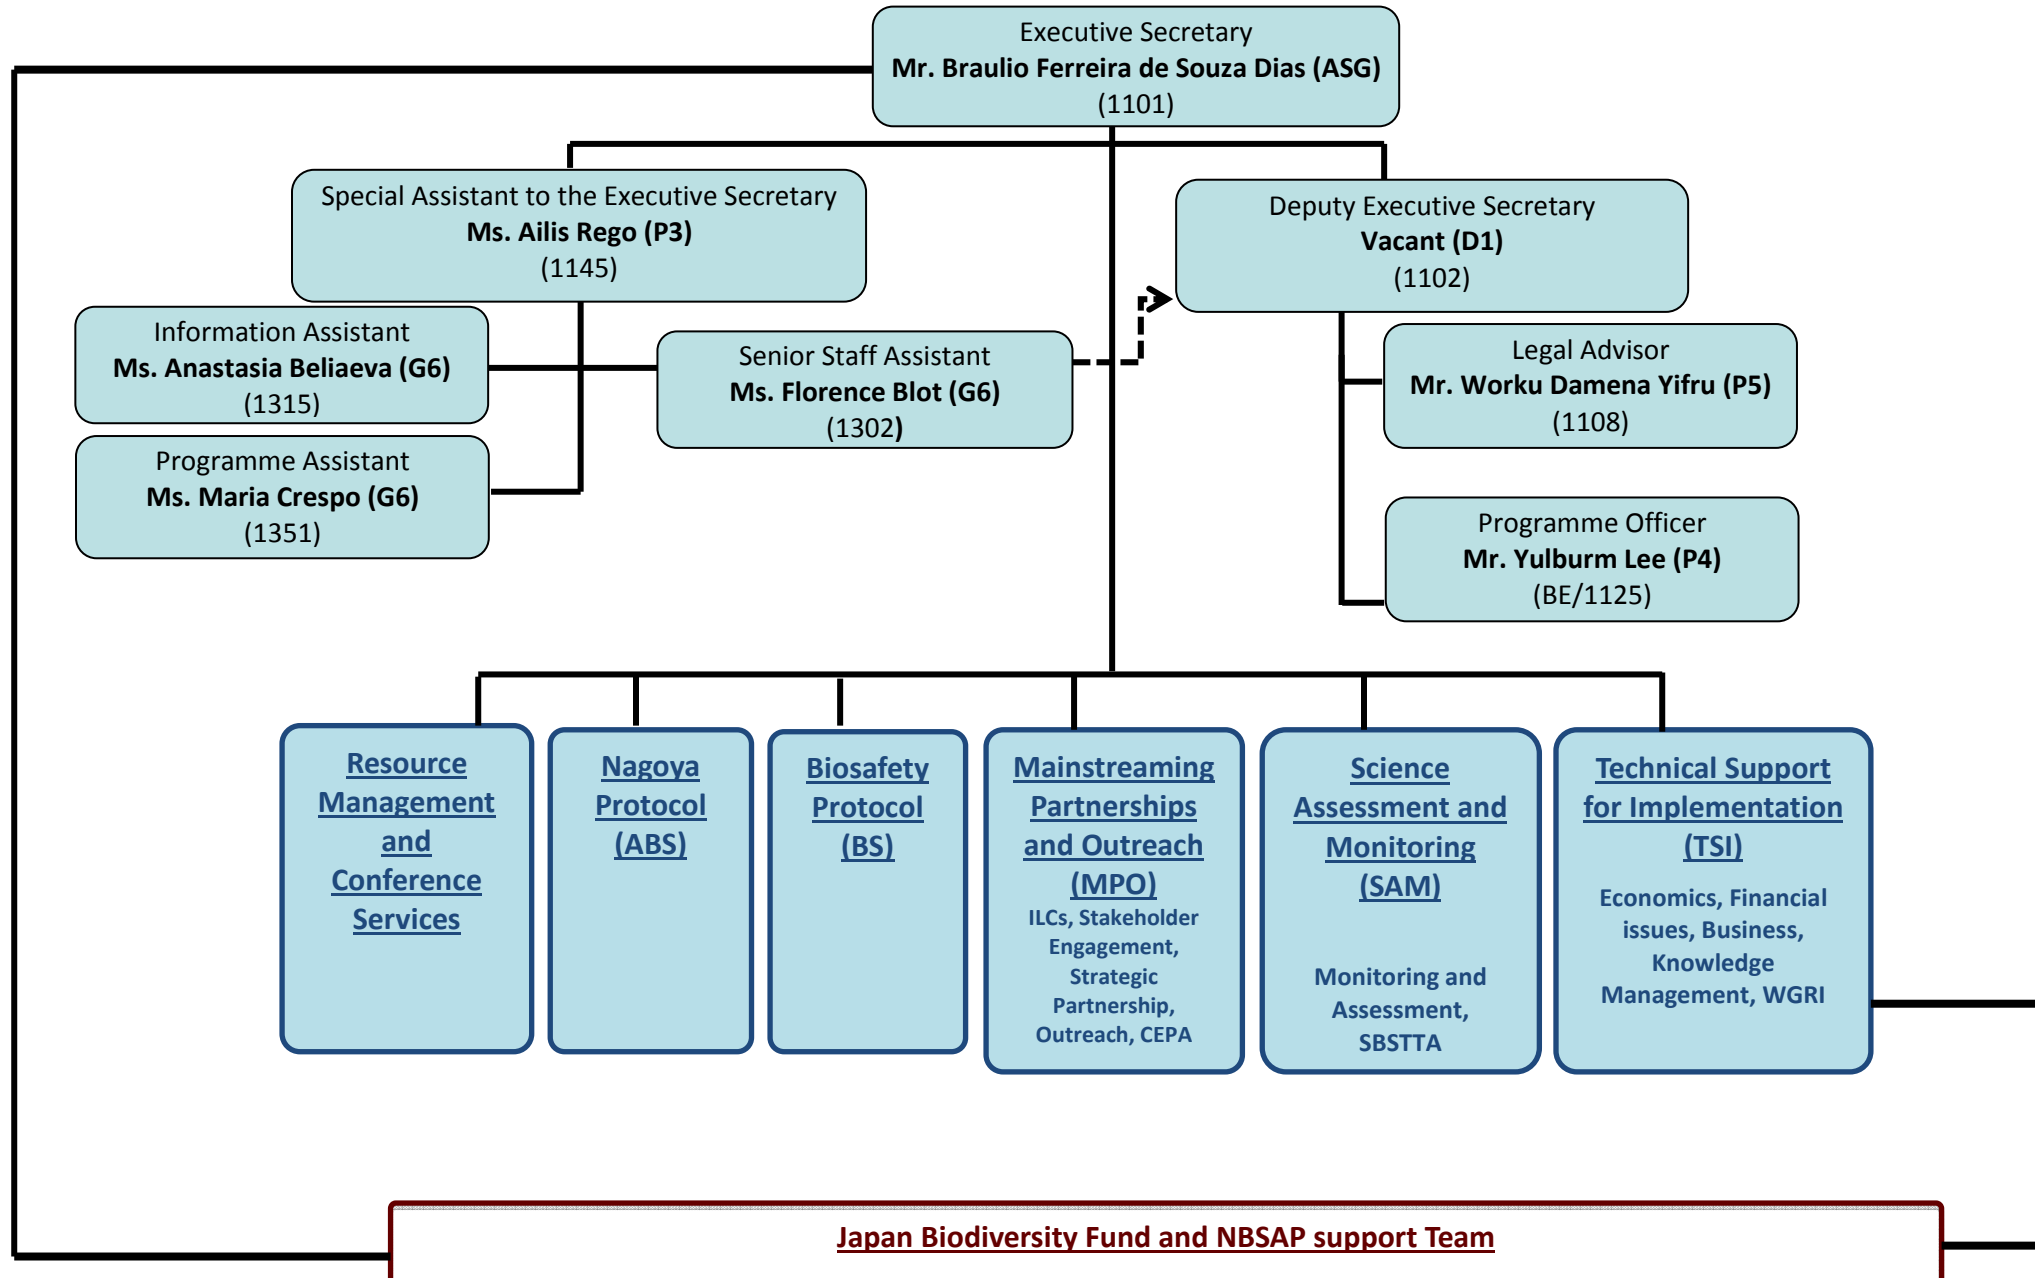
Executive Secretary
Mr. Braulio Ferreira de Souza Dias (ASG)
(1101)

Special Assistant to the Executive Secretary
Ms. Ailis Rego (P3)
(1145)

Deputy Executive Secretary
Vacant (D1)
(1102)

Information Assistant
Ms. Anastasia Beliaeva (G6)
(1315)

Senior Staff Assistant
Ms. Florence Blot (G6)
(1302)

Legal Advisor
Mr. Worku Damena Yifru (P5)
(1108)

Programme Assistant
Ms. Maria Crespo (G6)
(1351)

Programme Officer
Mr. Yulburm Lee (P4)
(BE/1125)

Resource Management and Conference Services

Nagoya Protocol (ABS)

Biosafety Protocol (BS)

Mainstreaming Partnerships and Outreach (MPO)
ILCs, Stakeholder Engagement, Strategic Partnership, Outreach, CEPA

Science Assessment and Monitoring (SAM)
Monitoring and Assessment, SBSTTA

Technical Support for Implementation (TSI)
Economics, Financial issues, Business, Knowledge Management, WGRI

Japan Biodiversity Fund and NBSAP support Team